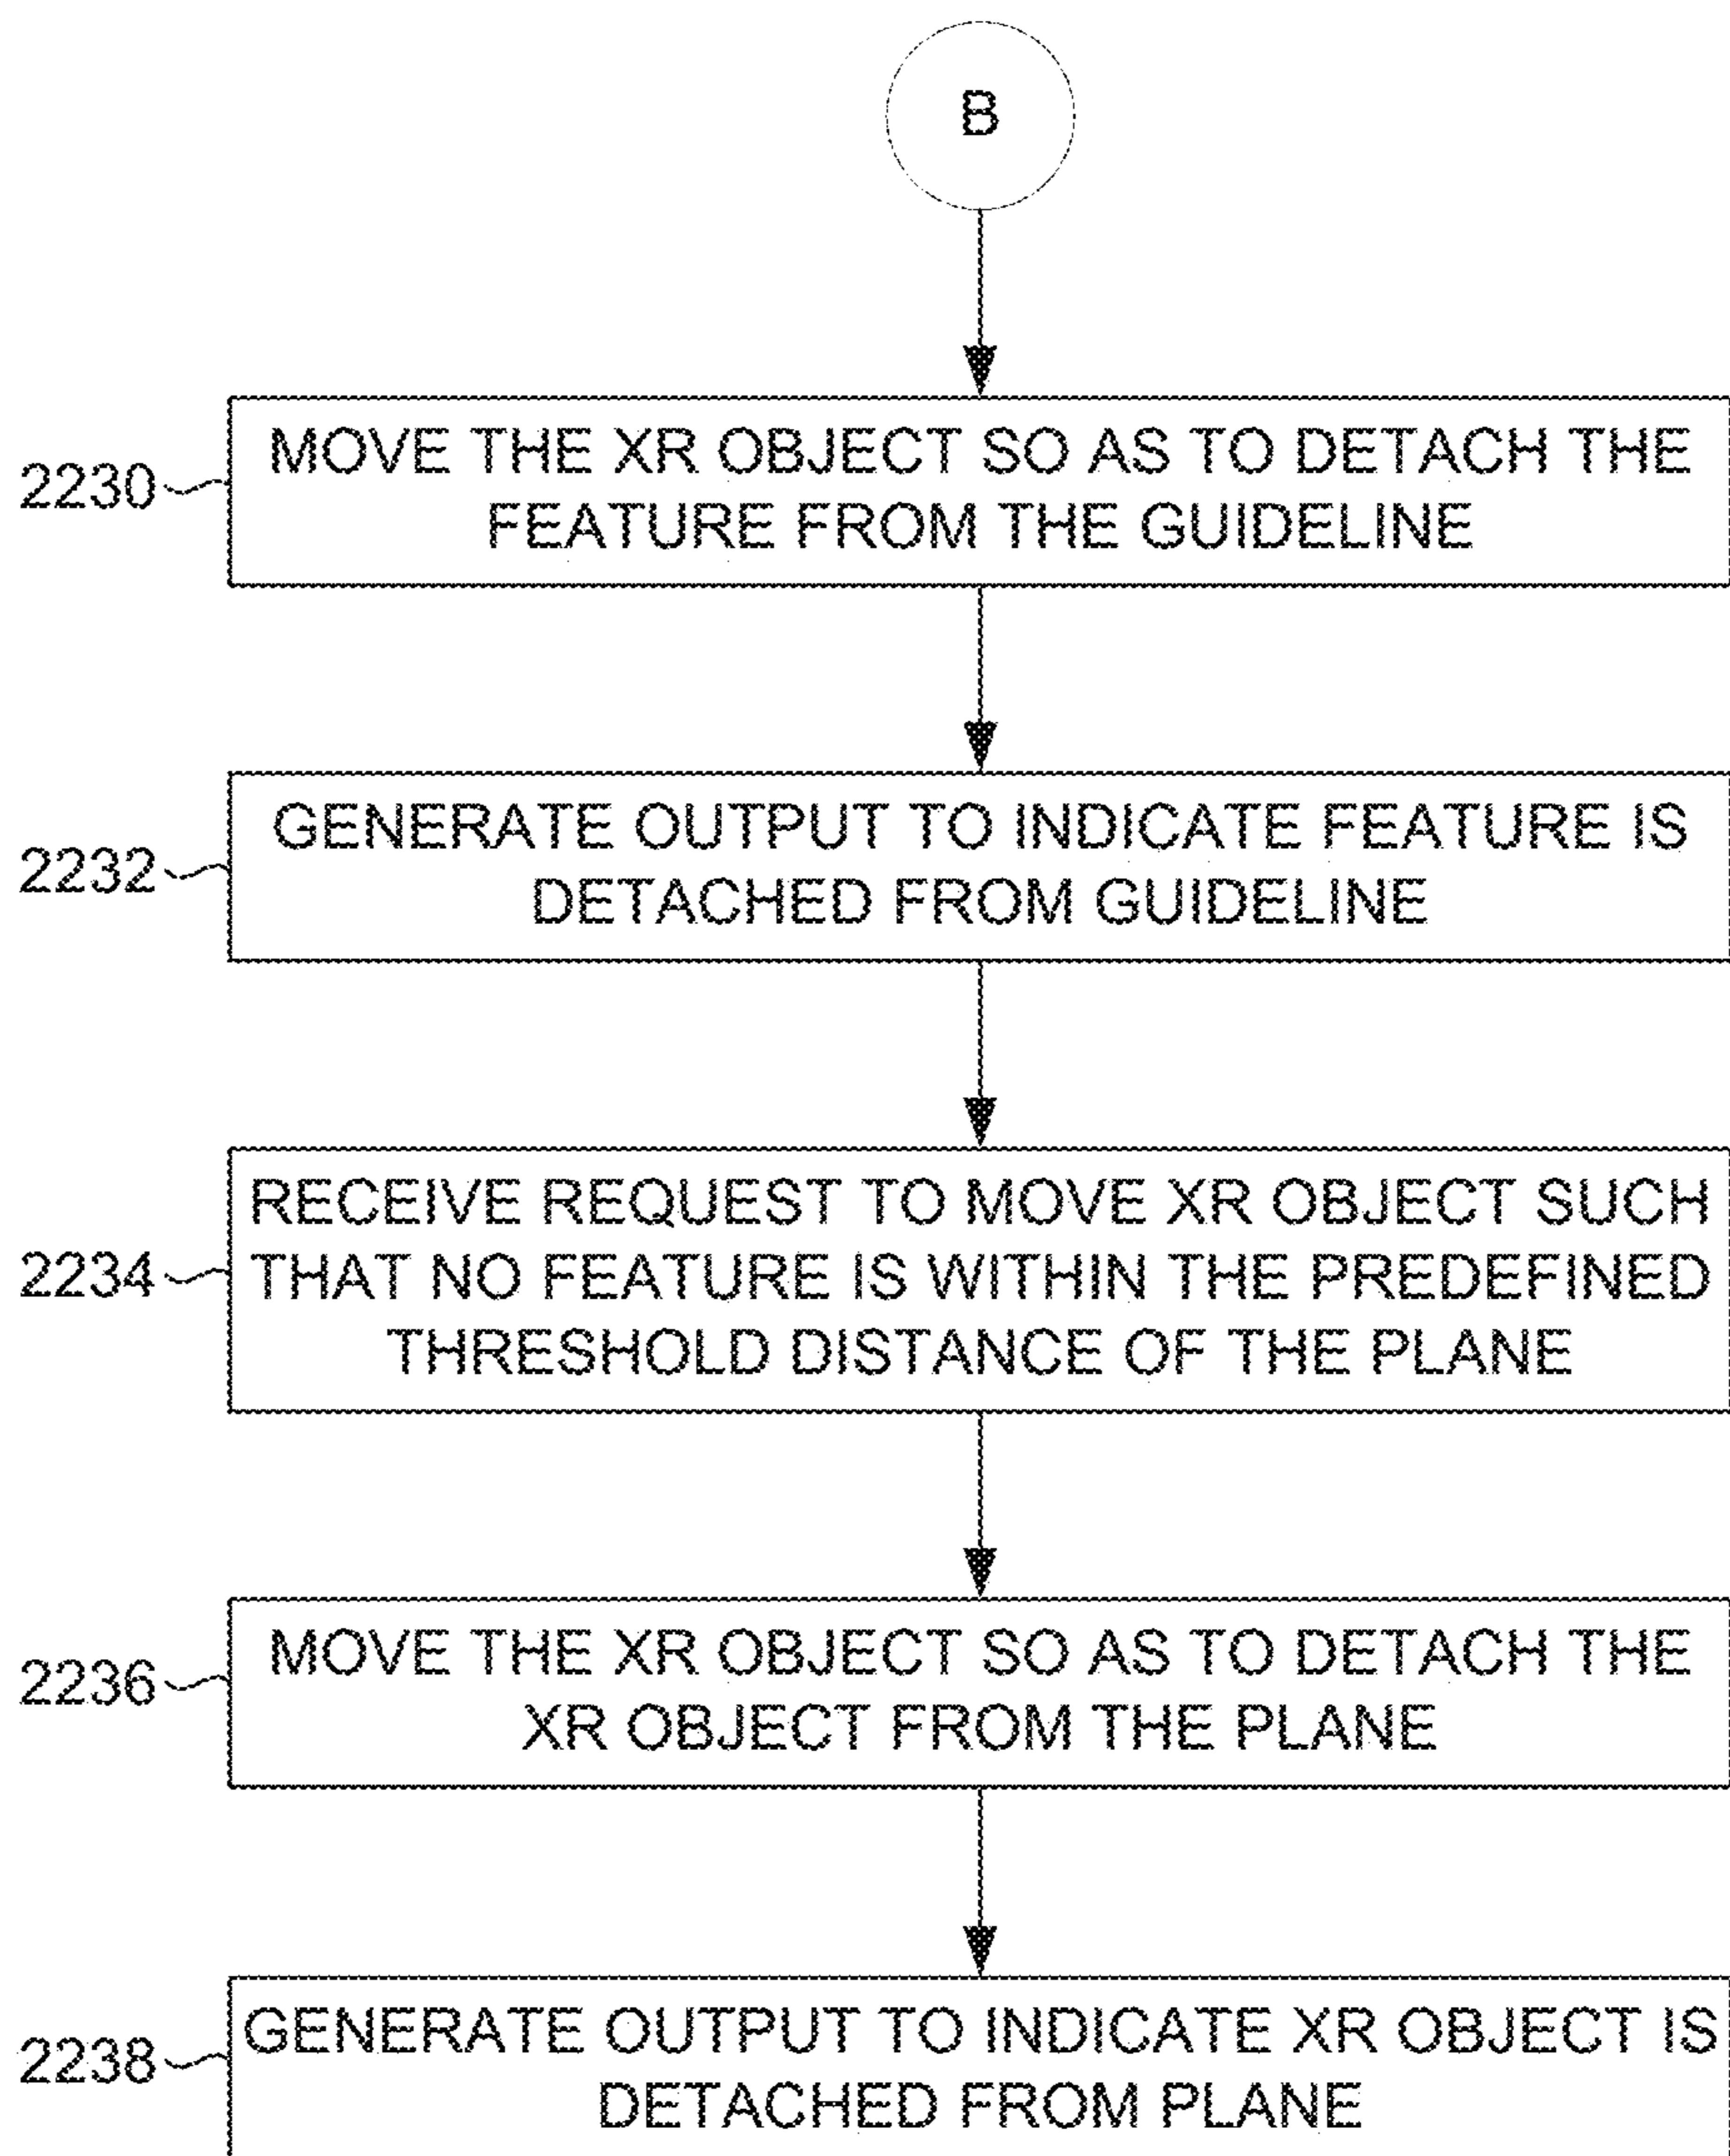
B

2230 MOVE THE XR OBJECT SO AS TO DETACH THE FEATURE FROM THE GUIDELINE

2232 GENERATE OUTPUT TO INDICATE FEATURE IS DETACHED FROM GUIDELINE

2234 RECEIVE REQUEST TO MOVE XR OBJECT SUCH THAT NO FEATURE IS WITHIN THE PREDEFINED THRESHOLD DISTANCE OF THE PLANE

2236 MOVE THE XR OBJECT SO AS TO DETACH THE XR OBJECT FROM THE PLANE

2238 GENERATE OUTPUT TO INDICATE XR OBJECT IS DETACHED FROM PLANE